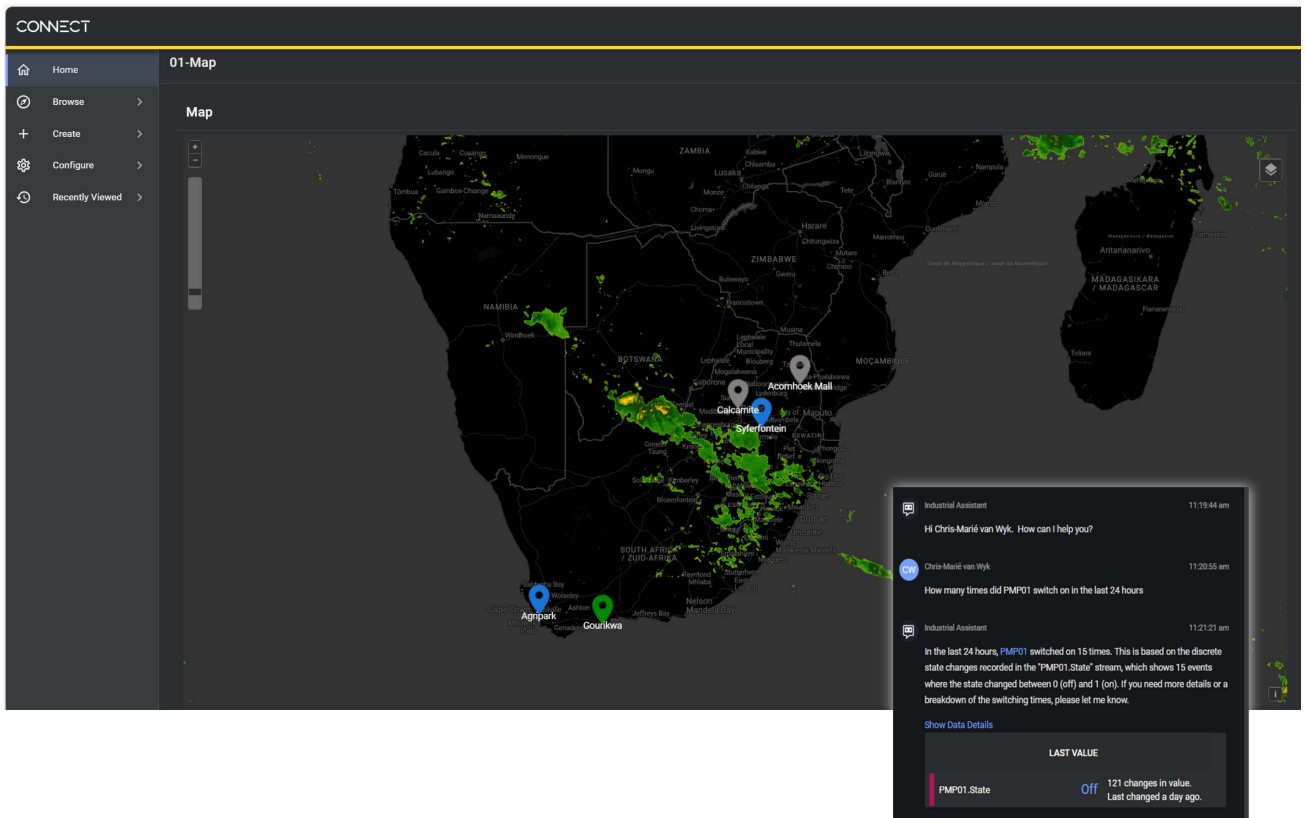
CONNECT

Home
Browse
Create
Configure
Recently Viewed

01-Map

Map

+
−

ZAMBIA
Lusaka
NAMIBIA
Windhoek
BOTSWANA
ZIMBABWE
Harare
Bulawayo
MOÇAMBIQUE
Maputo
ESWATINI
Antananarivo
MADAGASIKARA / MADAGASCAR
Toliara
Kimberley
Bloemfontein
Durban
SOUTH AFRICA / ZUID-AFRIKA
Nelson Mandela Bay
Jeffreys Bay
Saldanha Bay
Cape Town

Acornhoek Mall
Calcamite
Syferfontein
Agripark
Gourikwa

Industrial Assistant 11:19:44 am
Hi Chris-Marié van Wyk. How can I help you?

CW Chris-Marié van Wyk 11:20:55 am
How many times did PMP01 switch on in the last 24 hours

Industrial Assistant 11:21:21 am
In the last 24 hours, PMP01 switched on 15 times. This is based on the discrete state changes recorded in the "PMP01.State" stream, which shows 15 events where the state changed between 0 (off) and 1 (on). If you need more details or a breakdown of the switching times, please let me know.

Show Data Details

LAST VALUE

PMP01.State Off 121 changes in value. Last changed a day ago.